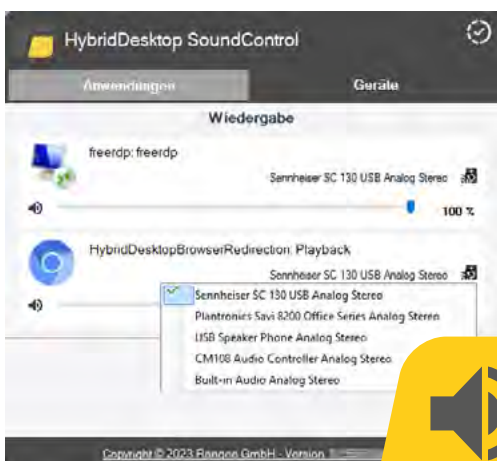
HybridDesktop SoundControl

Anwendungen

Geräte

Wiedergabe

freerdp: freerdp

Sennheiser SC 130 USB Analog Stereo

100 %

HybridDesktopBrowserRedirection: Playback

Sennheiser SC 130 USB Analog Stereo

Sennheiser SC 130 USB Analog Stereo
Plantronics Savi 8200 Office Series Analog Stereo
USB Speaker Phone Analog Stereo
CM108 Audio Controller Analog Stereo
Built-in Audio Analog Stereo

Copyright © 2023 Rangee GmbH - Version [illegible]